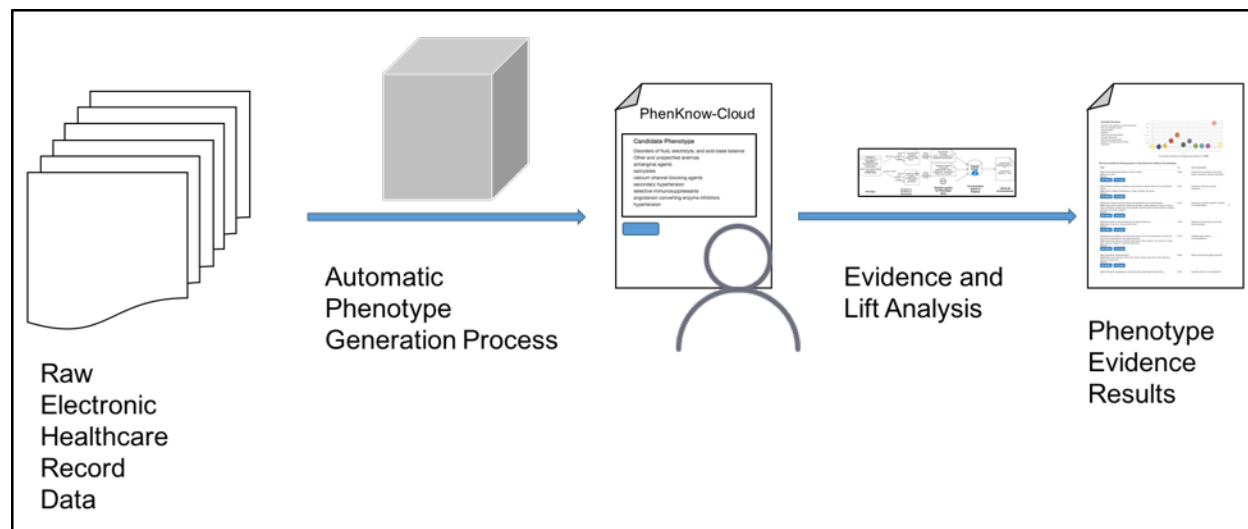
Raw Electronic Healthcare Record Data

Automatic Phenotype Generation Process

PhenKnow-Cloud

Candidate Phenotype
Disorders of fluid, electrolyte, and acid-base balance
Other and unspecified anemias
antianginal agents
salicylates
calcium channel blocking agents
secondary hypertension
selective immunosuppressants
angiotensin converting enzyme inhibitors
hypertension

Evidence and Lift Analysis

Phenotype Evidence Results